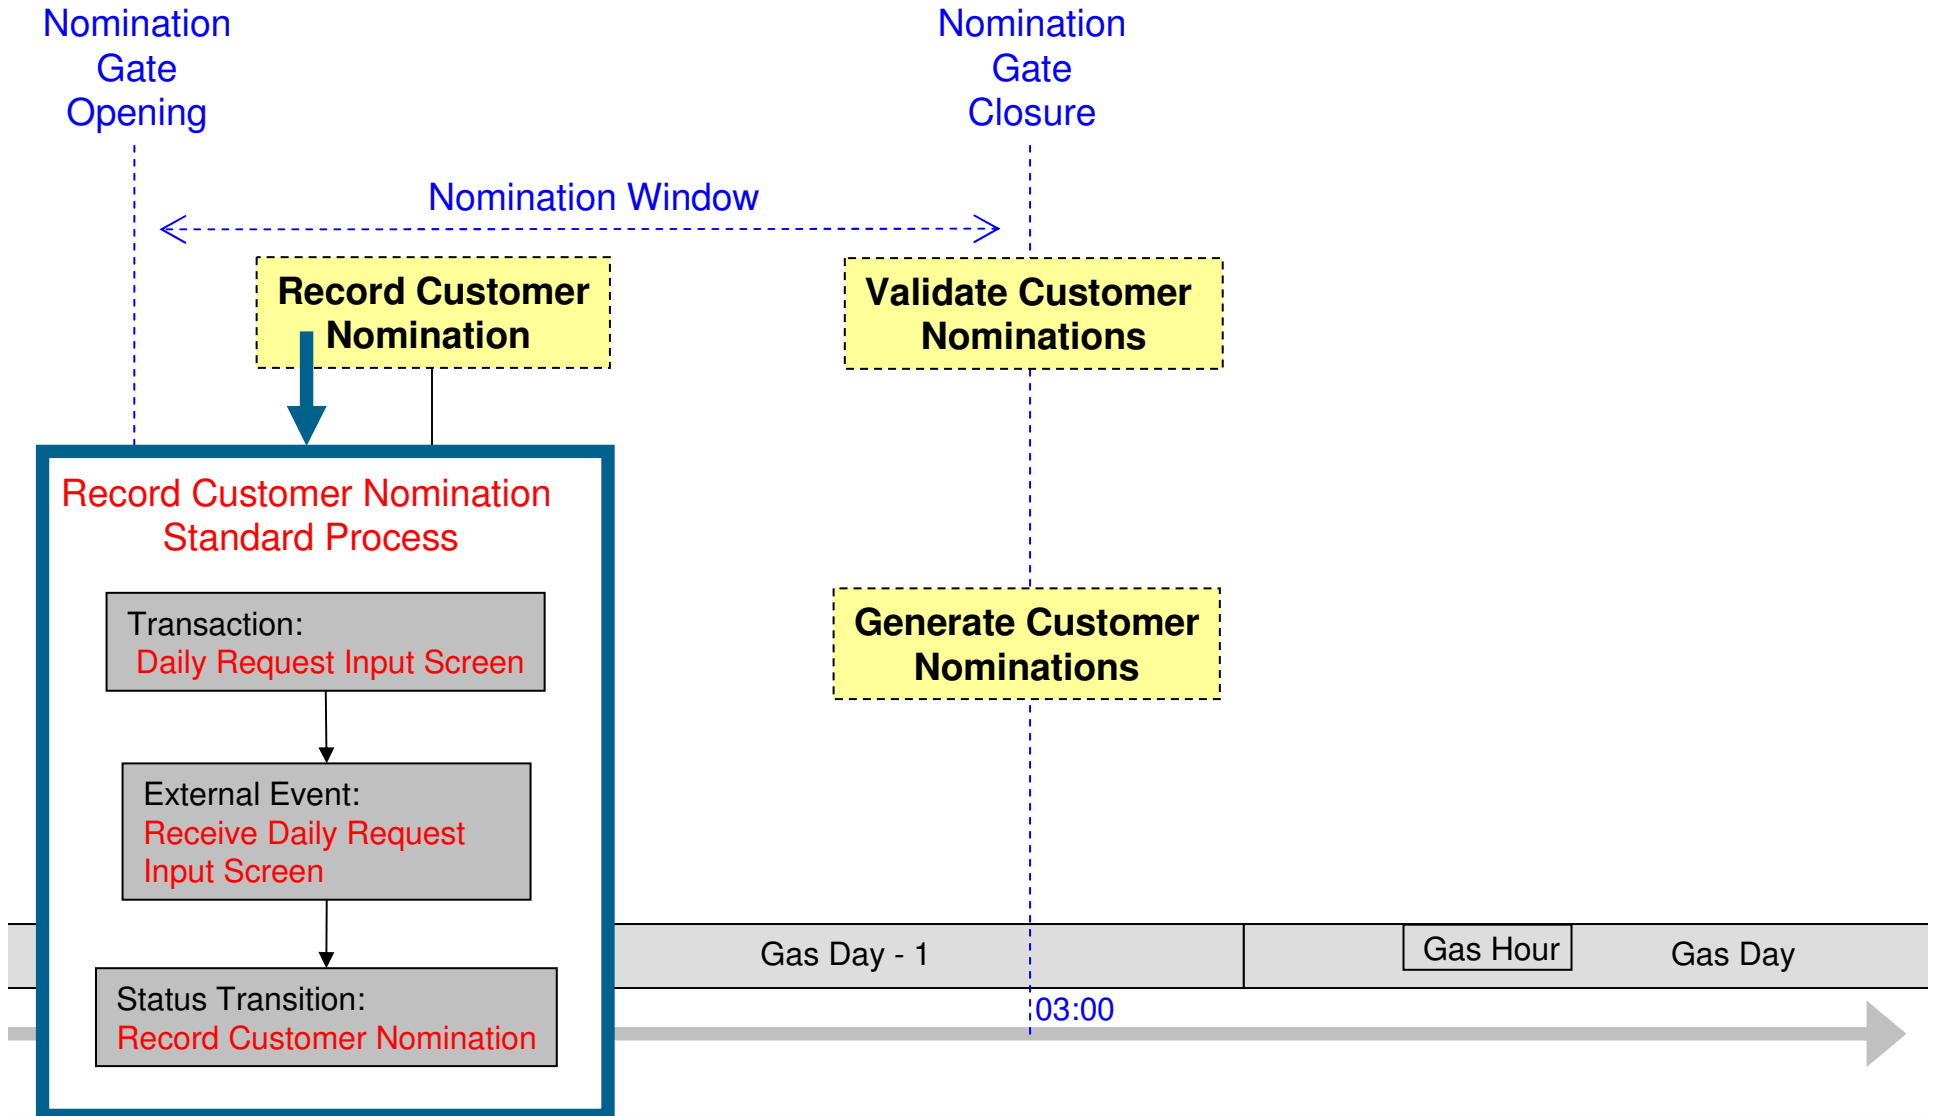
Nomination Gate Opening

Nomination Gate Closure

Nomination Window

Record Customer Nomination

Validate Customer Nominations

Record Customer Nomination Standard Process

Transaction:
Daily Request Input Screen

External Event:
Receive Daily Request Input Screen

Status Transition:
Record Customer Nomination

Generate Customer Nominations

Gas Day - 1

Gas Hour

Gas Day

03:00